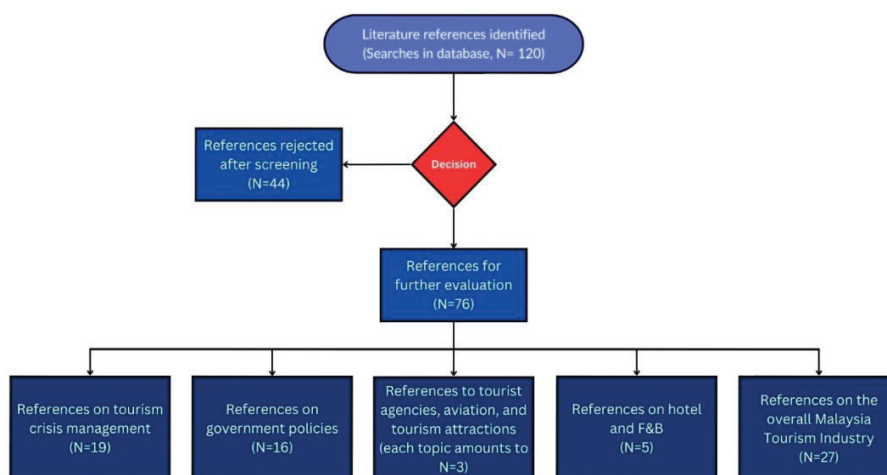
Literature references identified (Searches in database, N= 120)

Decision

References rejected after screening (N=44)

References for further evaluation (N=76)

References on tourism crisis management (N=19)

References on government policies (N=16)

References to tourist agencies, aviation, and tourism attractions (each topic amounts to N=3)

References on hotel and F&B (N=5)

References on the overall Malaysia Tourism Industry (N=27)